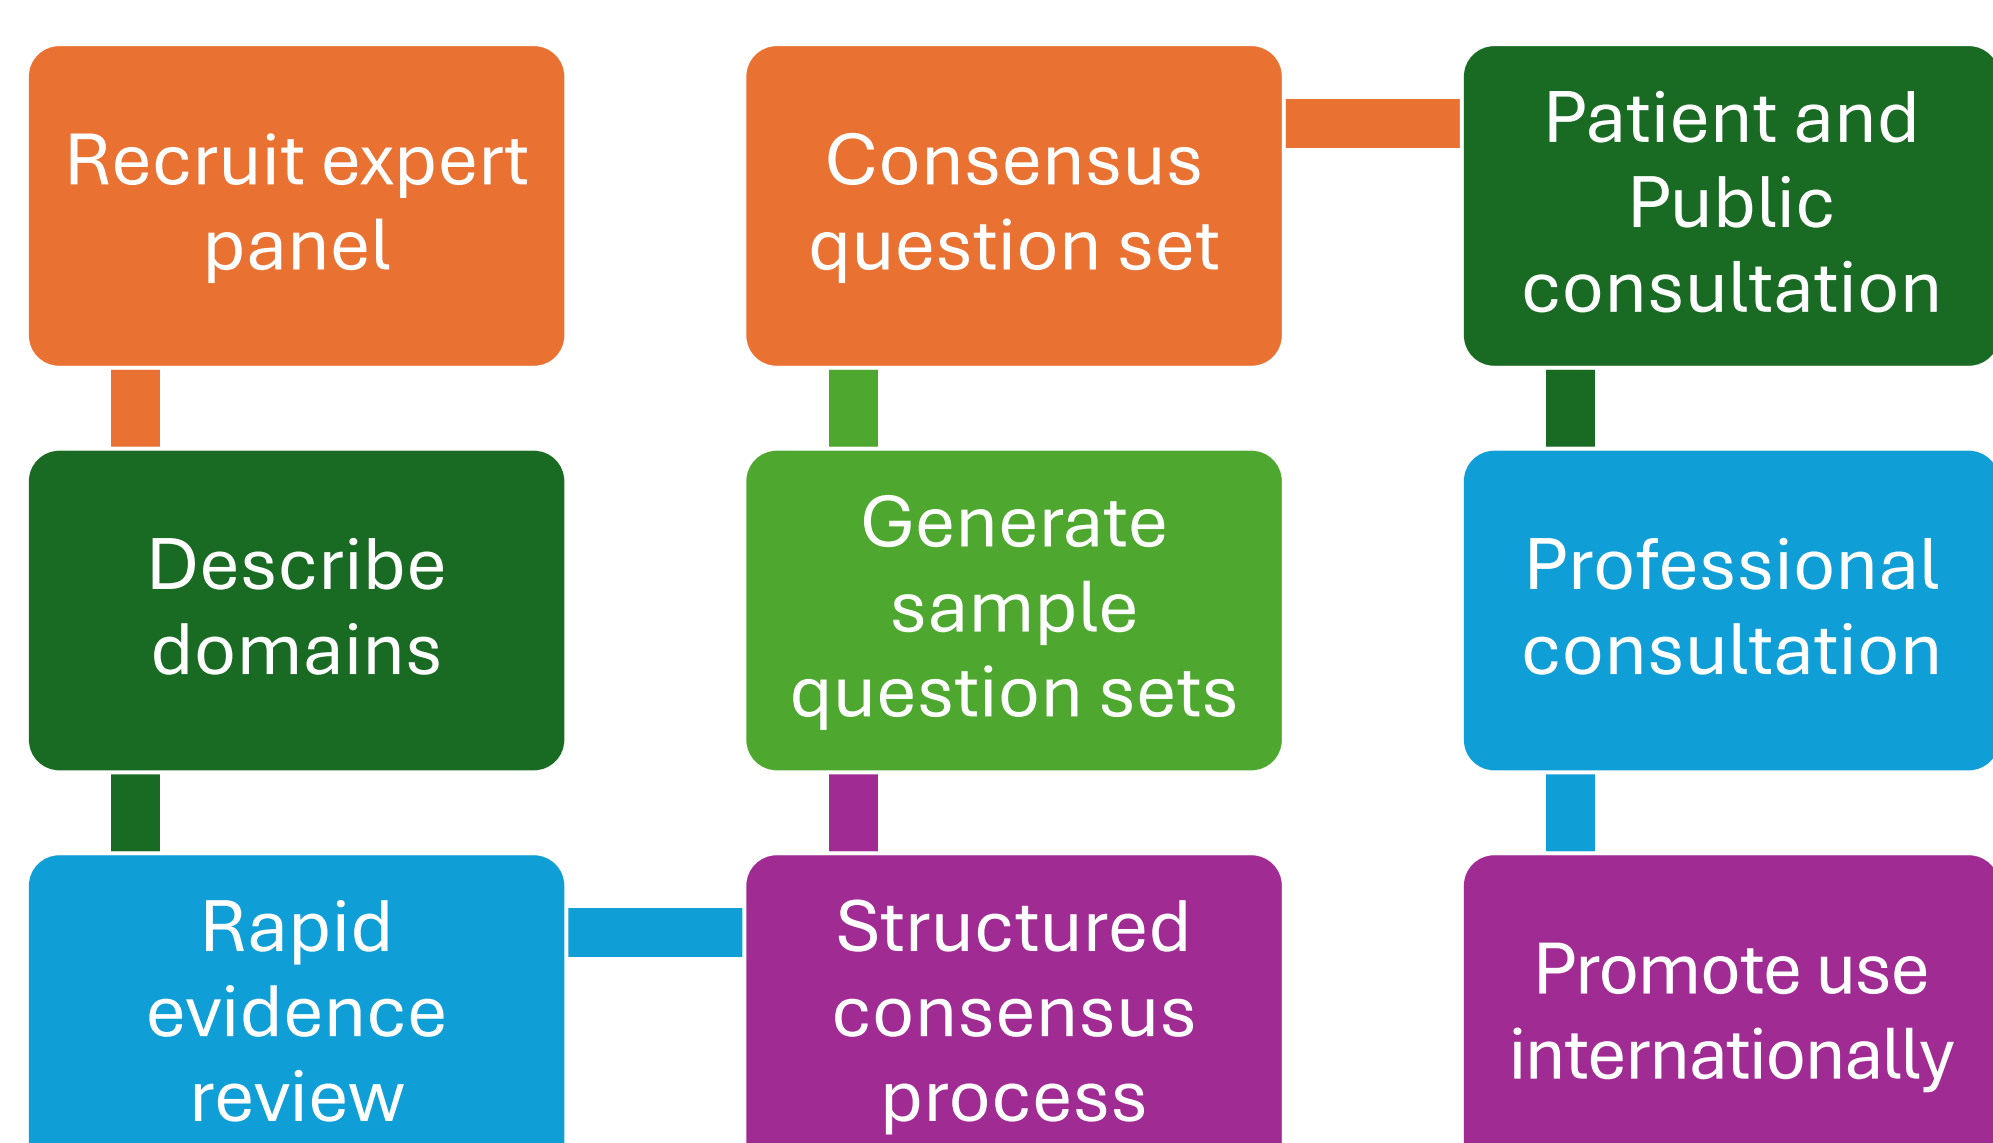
Recruit expert panel

Describe domains

Rapid evidence review

Structured consensus process

Generate sample question sets

Consensus question set

Patient and Public consultation

Professional consultation

Promote use internationally